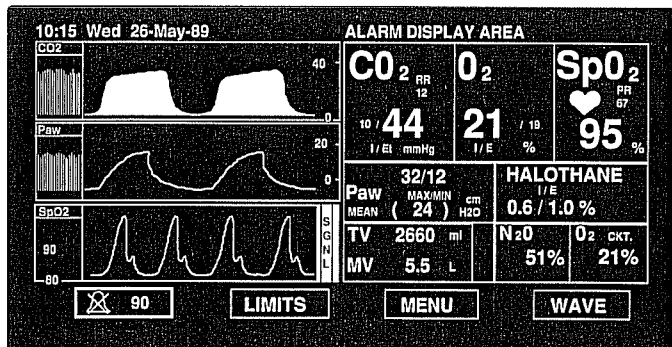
10:15 Wed 26-May-89

CO2

40

0

Paw

20

0

SpO2

90

80

SGNL

90

LIMITS

ALARM DISPLAY AREA

$CO_2$ RR 12

10 / 44 I / Et mmHg

$O_2$

21 / 19 I / E %

$SpO_2$ PR 67

95 %

Paw MEAN 32/12 MAX/MIN ( 24 ) cm H2O

HALOTHANE I / E 0.6 / 1.0 %

TV 2660 ml

MV 5.5 L

$N_2O$ 51%

$O_2$ CKT. 21%

MENU

WAVE